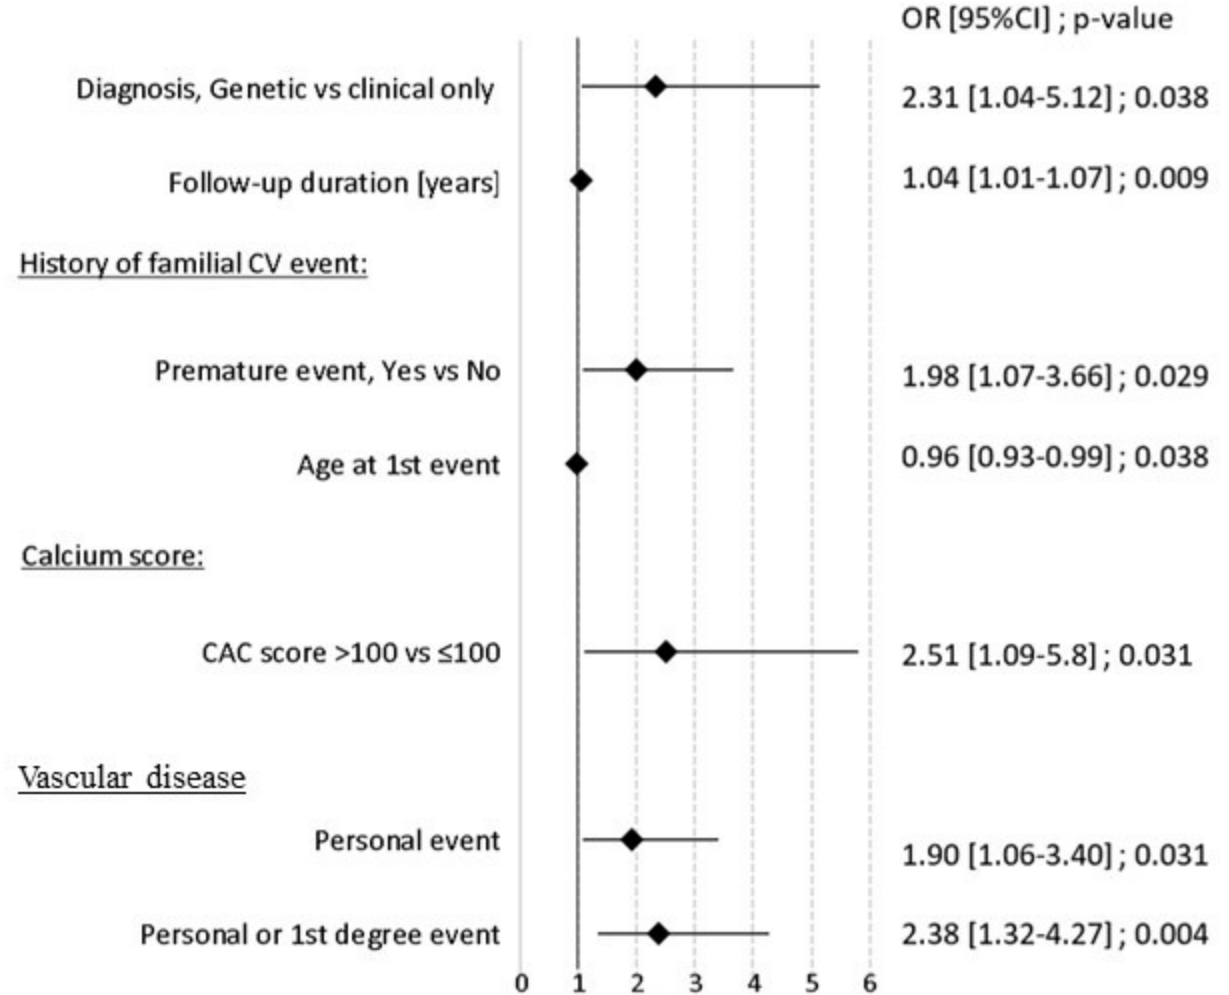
OR [95%CI] ; p-value

Diagnosis, Genetic vs clinical only
2.31 [1.04-5.12] ; 0.038

Follow-up duration [years]
1.04 [1.01-1.07] ; 0.009

History of familial CV event:

Premature event, Yes vs No
1.98 [1.07-3.66] ; 0.029

Age at 1st event
0.96 [0.93-0.99] ; 0.038

Calcium score:

CAC score >100 vs ≤100
2.51 [1.09-5.8] ; 0.031

Vascular disease

Personal event
1.90 [1.06-3.40] ; 0.031

Personal or 1st degree event
2.38 [1.32-4.27] ; 0.004

0 1 2 3 4 5 6